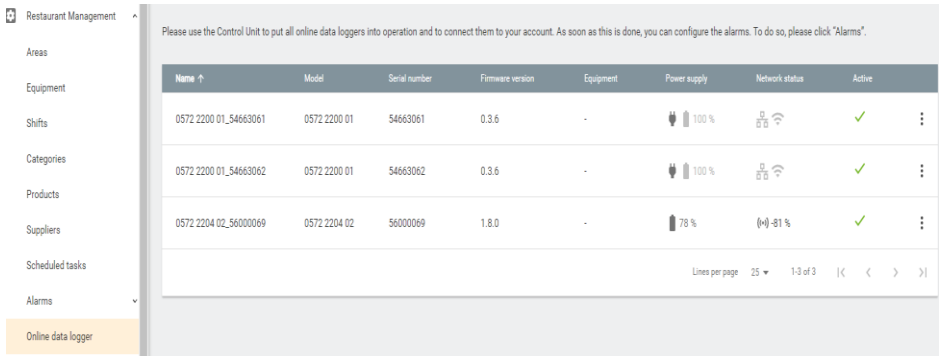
Restaurant Management

Areas

Equipment

Shifts

Categories

Products

Suppliers

Scheduled tasks

Alarms

Online data logger

Please use the Control Unit to put all online data loggers into operation and to connect them to your account. As soon as this is done, you can configure the alarms. To do so, please click "Alarms".

| Name ↑ | Model | Serial number | Firmware version | Equipment | Power supply | Network status | Active |
|---|---|---|---|---|---|---|---|
| 0572 2200 01_54663061 | 0572 2200 01 | 54663061 | 0.3.6 | - | 100 % | | ✓ |
| 0572 2200 01_54663062 | 0572 2200 01 | 54663062 | 0.3.6 | - | 100 % | | ✓ |
| 0572 2204 02_56000069 | 0572 2204 02 | 56000069 | 1.8.0 | - | 78 % | -81 % | ✓ |

Lines per page 25 ▾ 1-3 of 3